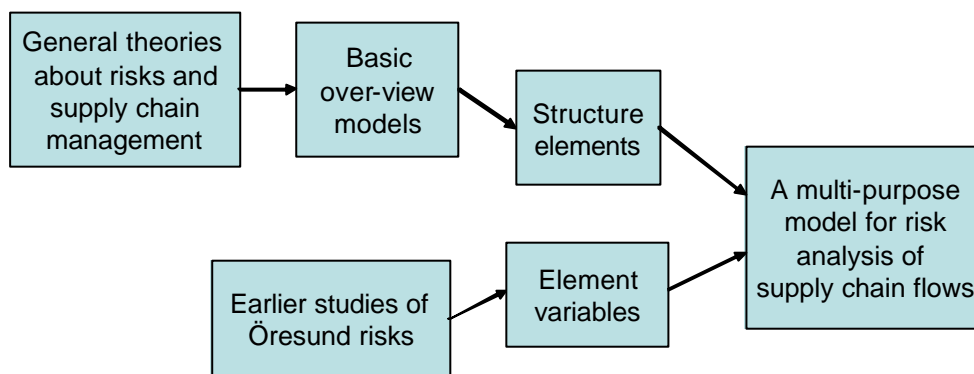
General theories about risks and supply chain management

Basic over-view models

Structure elements

A multi-purpose model for risk analysis of supply chain flows

Earlier studies of Öresund risks

Element variables